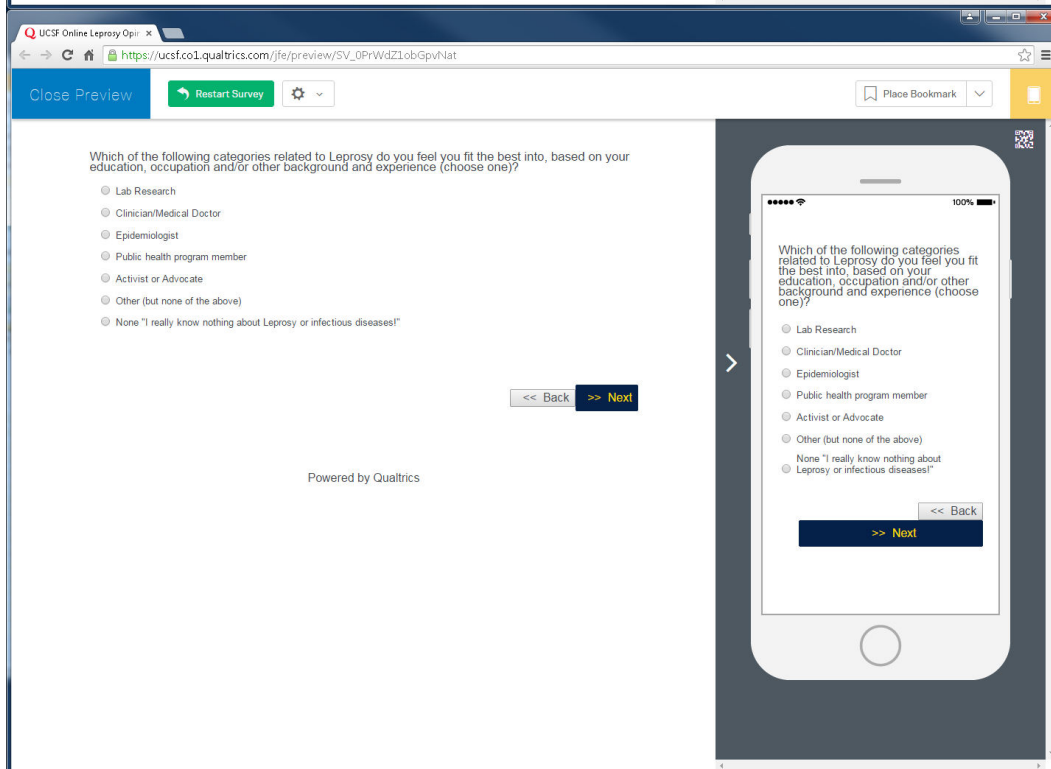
UCSF Online Leprosy Opi ×

https://ucsf.co1.qualtrics.com/jfe/preview/SV_0PrWdZ1obGpvNat

Close Preview

Restart Survey

Place Bookmark

Which of the following categories related to Leprosy do you feel you fit the best into, based on your education, occupation and/or other background and experience (choose one)?

Lab Research

Clinician/Medical Doctor

Epidemiologist

Public health program member

Activist or Advocate

Other (but none of the above)

None "I really know nothing about Leprosy or infectious diseases!"

<< Back

>> Next

Powered by Qualtrics

100%

Which of the following categories related to Leprosy do you feel you fit the best into, based on your education, occupation and/or other background and experience (choose one)?

Lab Research

Clinician/Medical Doctor

Epidemiologist

Public health program member

Activist or Advocate

Other (but none of the above)

None "I really know nothing about Leprosy or infectious diseases!"

<< Back

>> Next